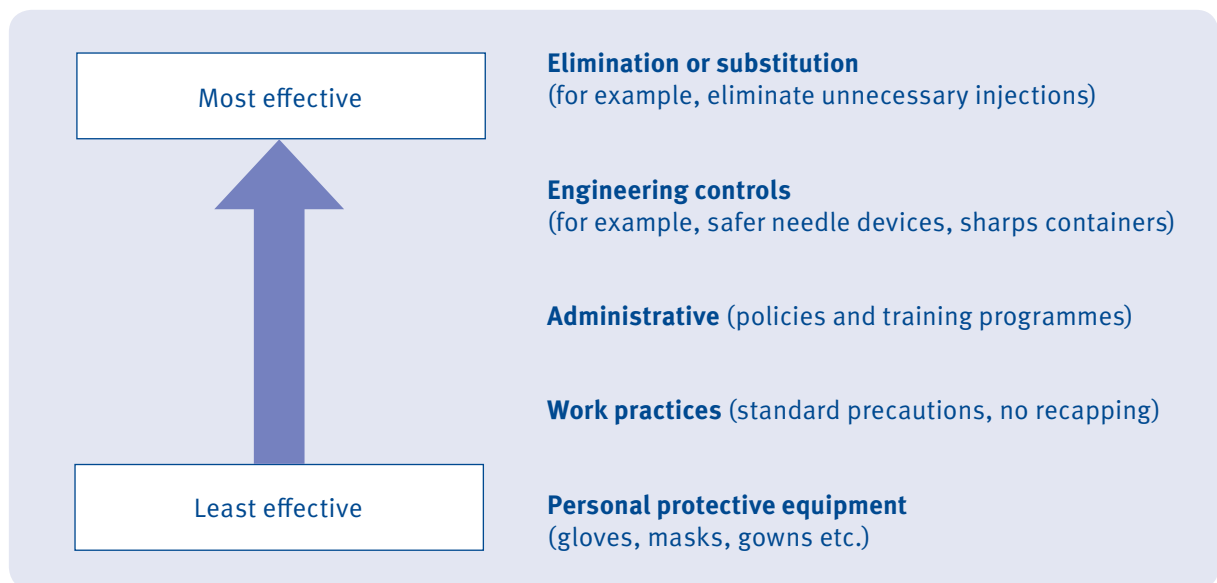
Most effective

Least effective

**Elimination or substitution**
(for example, eliminate unnecessary injections)

**Engineering controls**
(for example, safer needle devices, sharps containers)

**Administrative** (policies and training programmes)

**Work practices** (standard precautions, no recapping)

**Personal protective equipment**
(gloves, masks, gowns etc.)